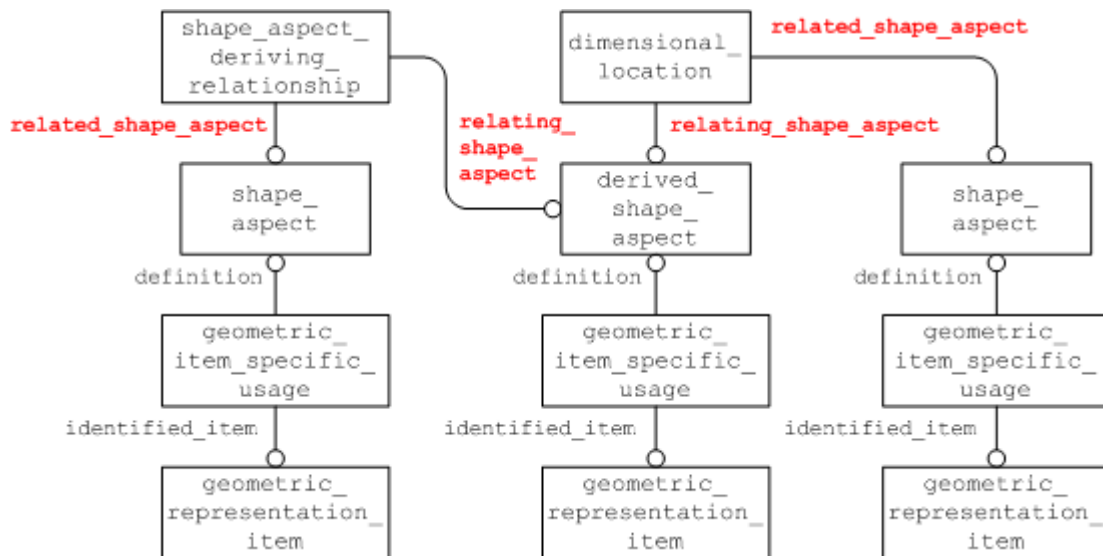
shape_aspect_deriving_relationship

dimensional_location

related_shape_aspect

related_shape_aspect

relating_shape_aspect

relating_shape_aspect

shape_aspect

derived_shape_aspect

shape_aspect

definition

definition

definition

geometric_item_specific_usage

geometric_item_specific_usage

geometric_item_specific_usage

identified_item

identified_item

identified_item

geometric_representation_item

geometric_representation_item

geometric_representation_item